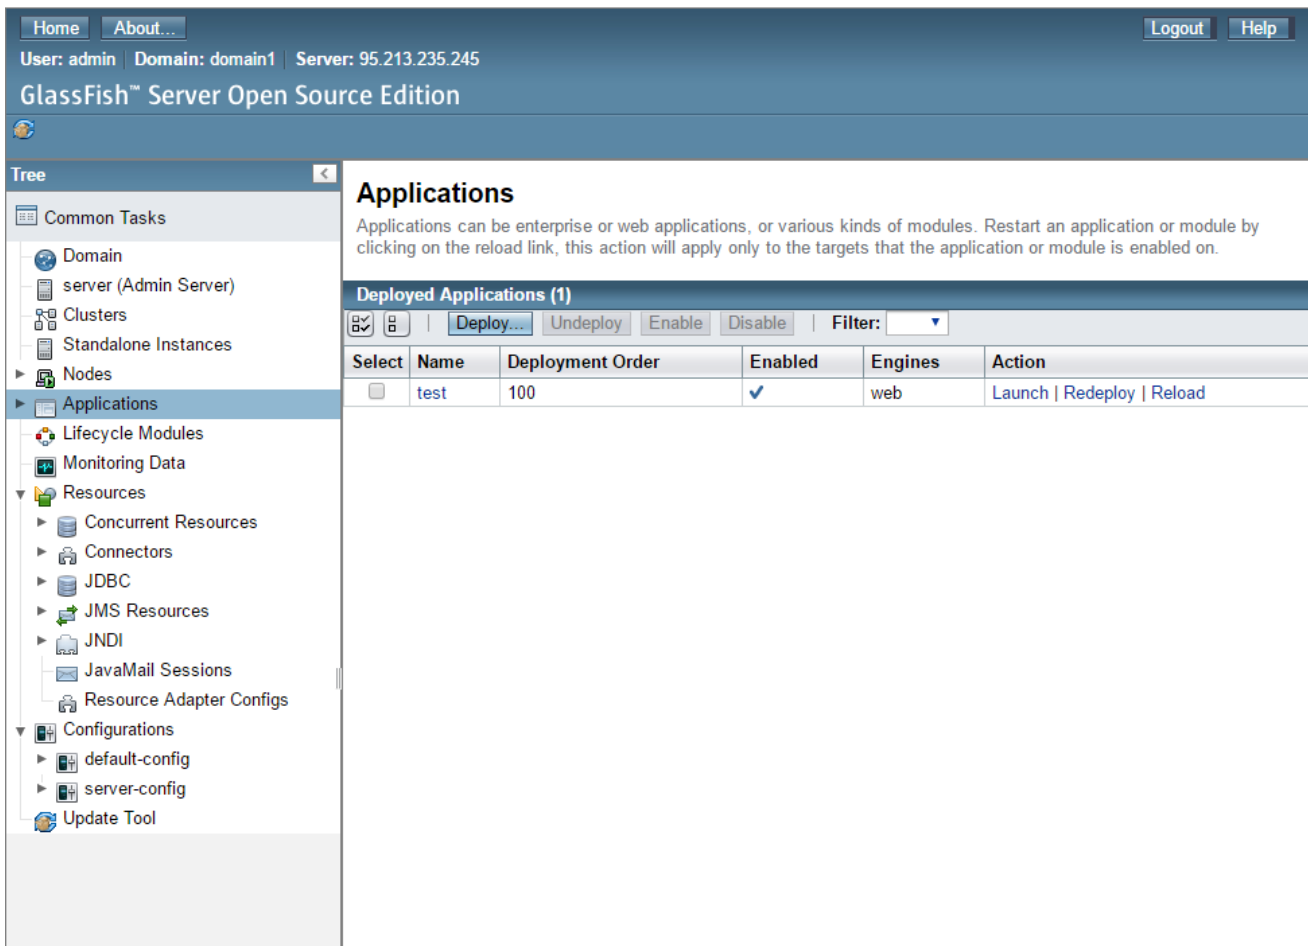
Home About...
Logout Help
User: admin | Domain: domain1 | Server: 95.213.235.245
GlassFish™ Server Open Source Edition

Tree
Common Tasks
Domain
server (Admin Server)
Clusters
Standalone Instances
Nodes
Applications
Lifecycle Modules
Monitoring Data
Resources
Concurrent Resources
Connectors
JDBC
JMS Resources
JNDI
JavaMail Sessions
Resource Adapter Configs
Configurations
default-config
server-config
Update Tool

Applications
Applications can be enterprise or web applications, or various kinds of modules. Restart an application or module by clicking on the reload link, this action will apply only to the targets that the application or module is enabled on.

Deployed Applications (1)
Deploy... Undeploy Enable Disable Filter:

| Select | Name | Deployment Order | Enabled | Engines | Action |
|---|---|---|---|---|---|
| | test | 100 | ✔ | web | Launch \| Redeploy \| Reload |